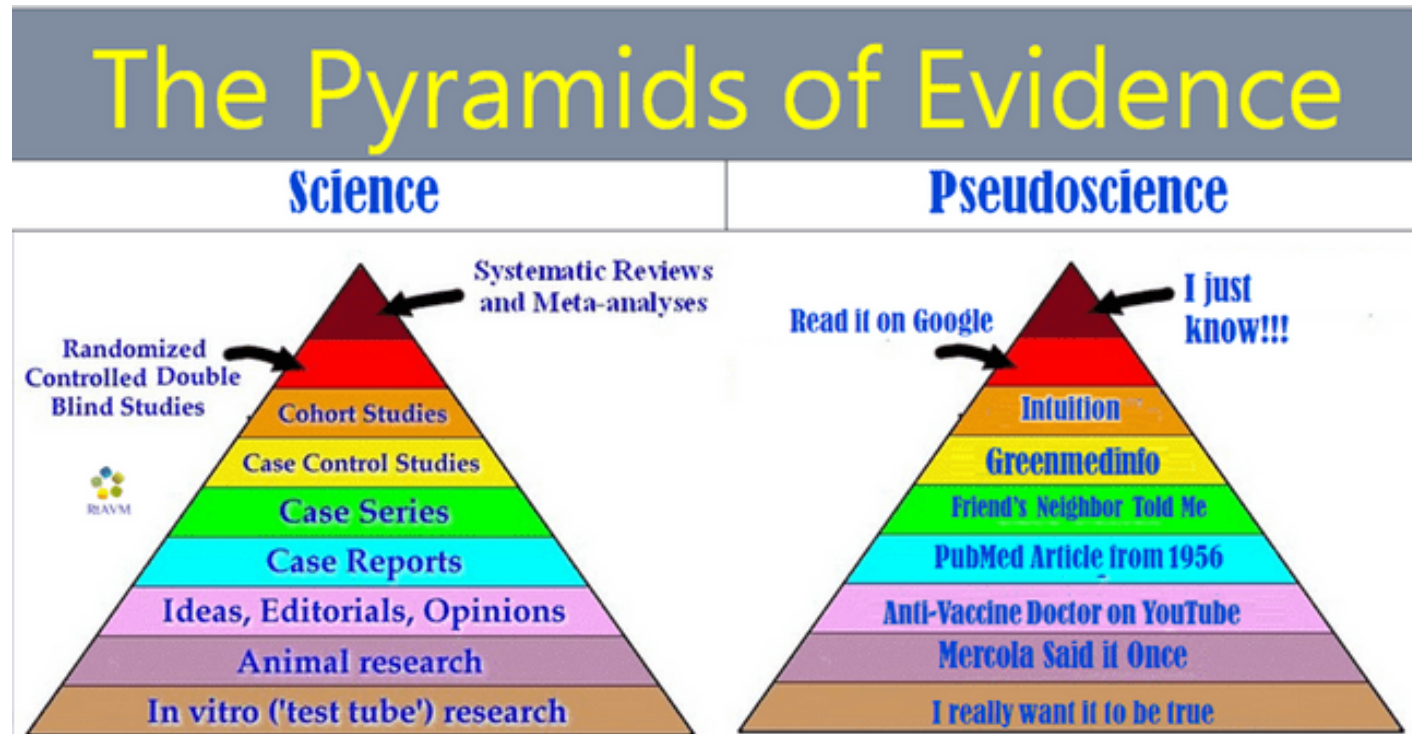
The Pyramids of Evidence

Science

Systematic Reviews and Meta-analyses

Randomized Controlled Double Blind Studies

Cohort Studies

Case Control Studies

Case Series

Case Reports

Ideas, Editorials, Opinions

Animal research

In vitro ('test tube') research

RIAVM

Pseudoscience

I just know!!!

Read it on Google

Intuition

Greenmedinfo

Friend's Neighbor Told Me

PubMed Article from 1956

Anti-Vaccine Doctor on YouTube

Mercola Said it Once

I really want it to be true